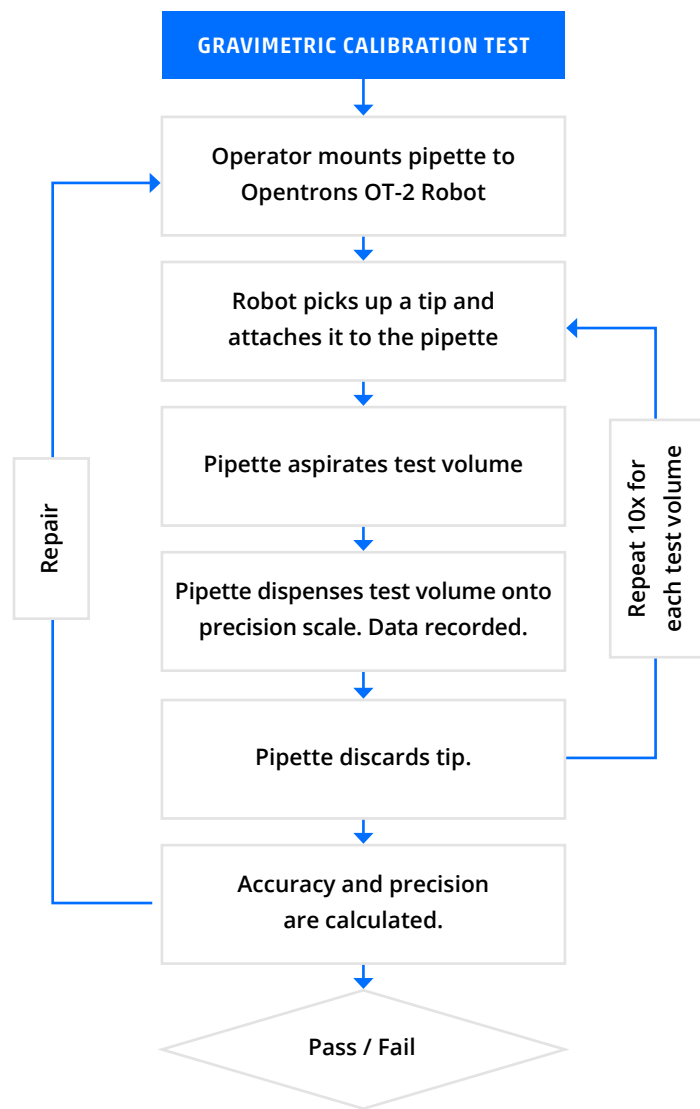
GRAVIMETRIC CALIBRATION TEST

Operator mounts pipette to Opentrons OT-2 Robot

Robot picks up a tip and attaches it to the pipette

Pipette aspirates test volume

Pipette dispenses test volume onto precision scale. Data recorded.

Pipette discards tip.

Accuracy and precision are calculated.

Pass / Fail

Repair

Repeat 10x for each test volume